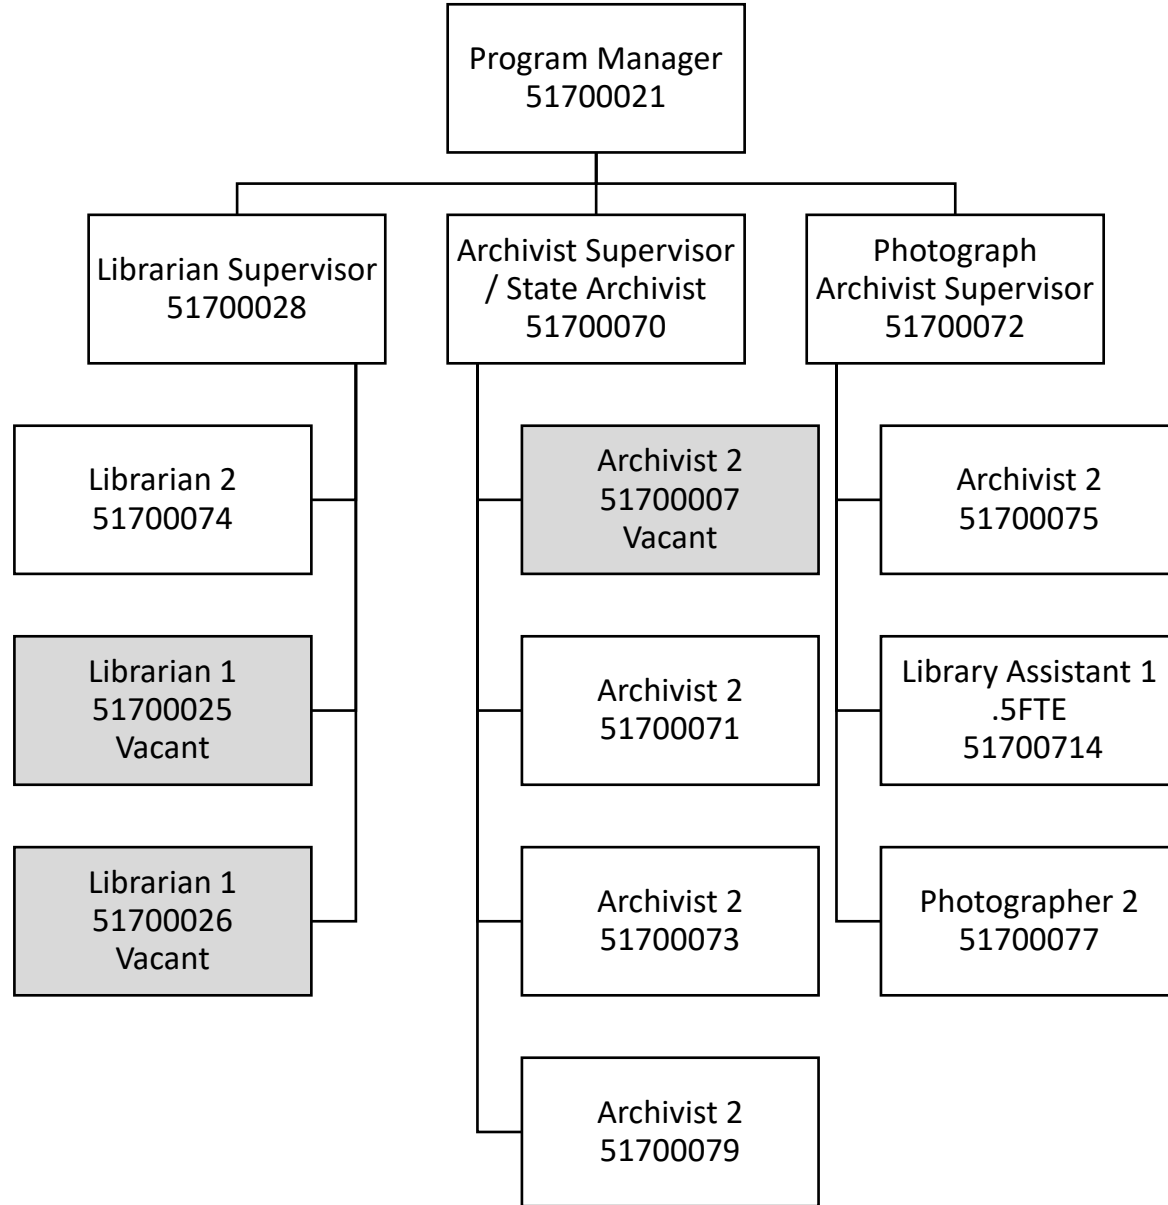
Program Manager
51700021

Librarian Supervisor
51700028

Archivist Supervisor / State Archivist
51700070

Photograph Archivist Supervisor
51700072

Librarian 2
51700074

Librarian 1
51700025
Vacant

Librarian 1
51700026
Vacant

Archivist 2
51700007
Vacant

Archivist 2
51700071

Archivist 2
51700073

Archivist 2
51700079

Archivist 2
51700075

Library Assistant 1
.5FTE
51700714

Photographer 2
51700077